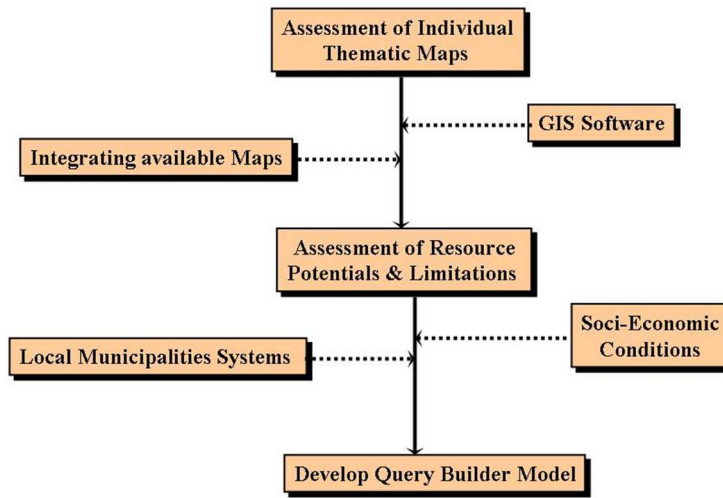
Assessment of Individual Thematic Maps

GIS Software

Integrating available Maps

Assessment of Resource Potentials & Limitations

Soci-Economic Conditions

Local Municipalities Systems

Develop Query Builder Model